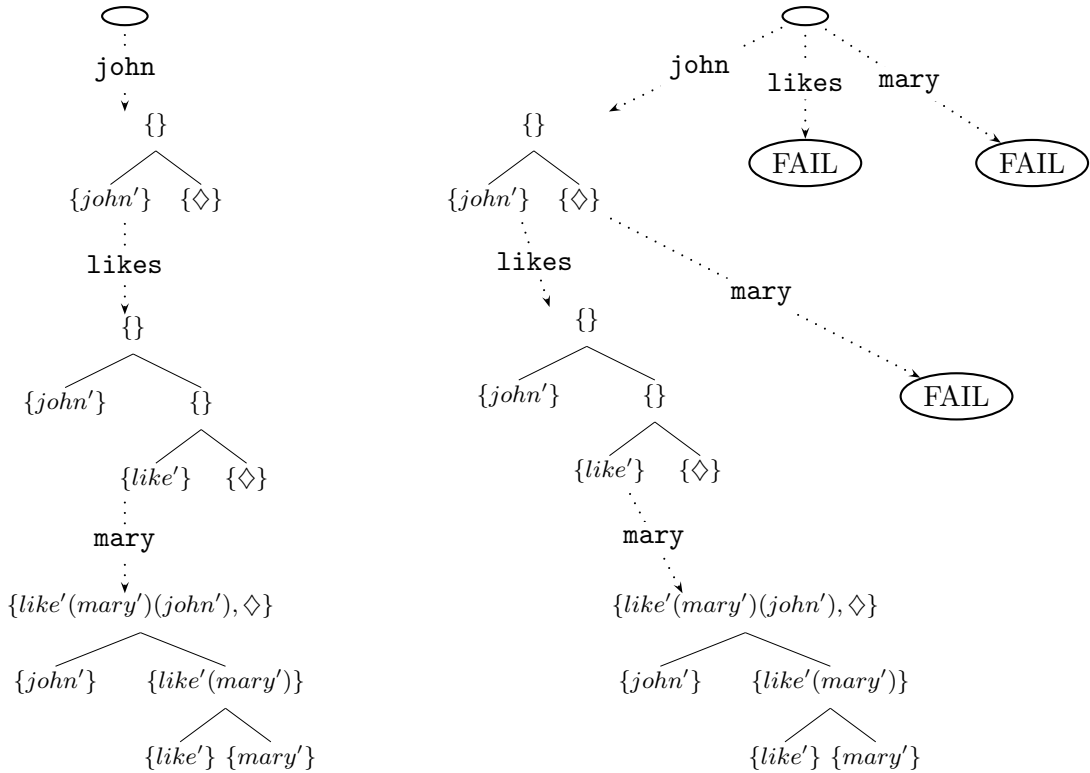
john

$\{\}$

$\{john'\}$ $\{\diamondsuit\}$

likes

$\{\}$

$\{john'\}$ $\{\}$

$\{like'\}$ $\{\diamondsuit\}$

mary

$\{like'(mary')(john'), \diamondsuit\}$

$\{john'\}$ $\{like'(mary')\}$

$\{like'\}$ $\{mary'\}$

john likes mary

FAIL FAIL

$\{\}$

$\{john'\}$ $\{\diamondsuit\}$

likes

mary

FAIL

$\{\}$

$\{john'\}$ $\{\}$

$\{like'\}$ $\{\diamondsuit\}$

mary

$\{like'(mary')(john'), \diamondsuit\}$

$\{john'\}$ $\{like'(mary')\}$

$\{like'\}$ $\{mary'\}$